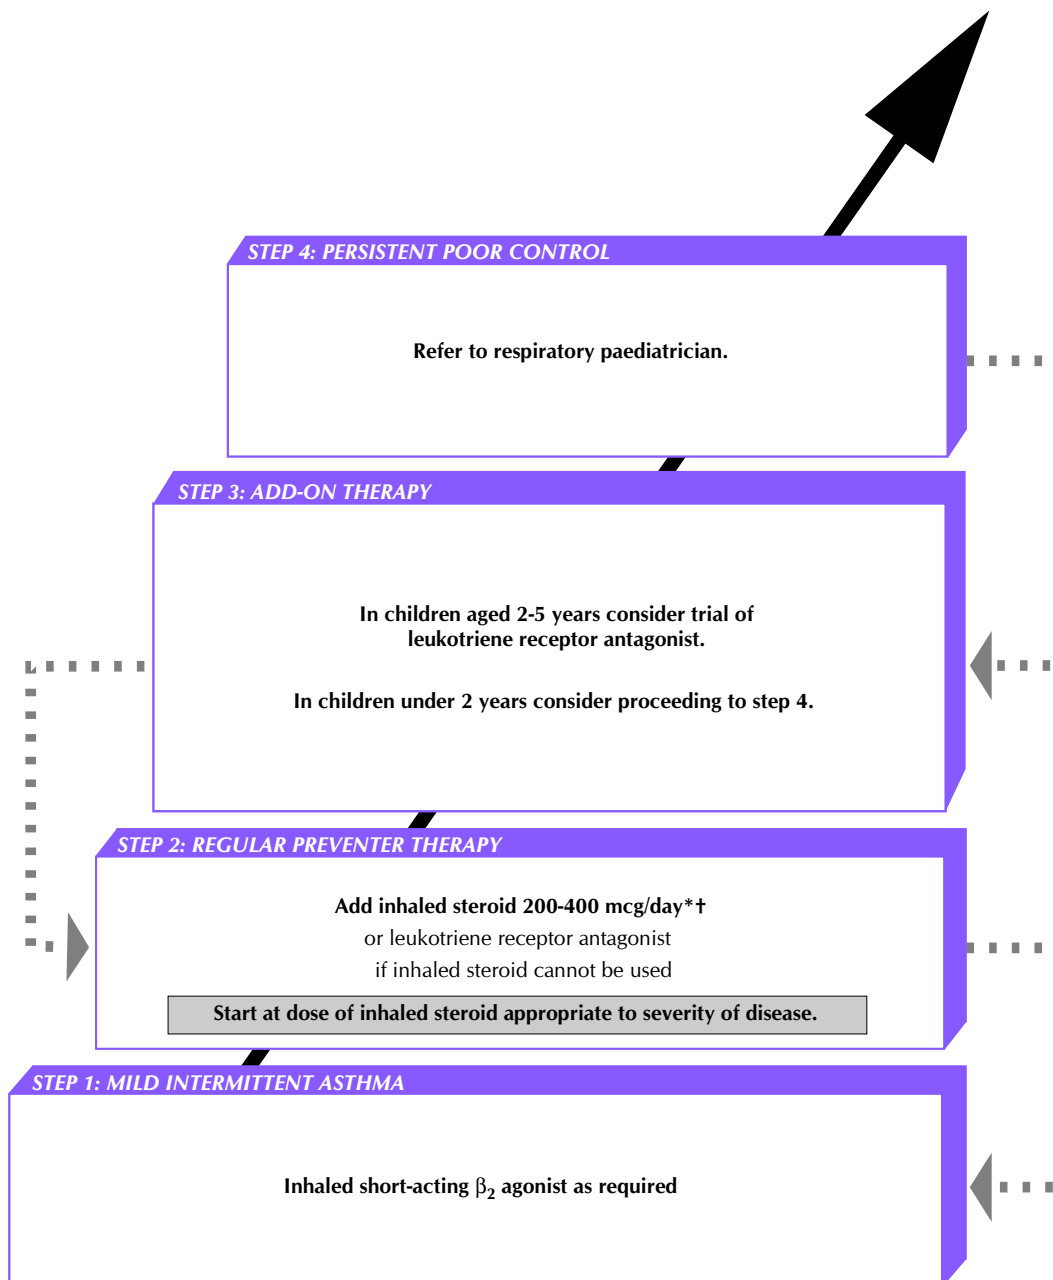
STEP 4: PERSISTENT POOR CONTROL

Refer to respiratory paediatrician.

STEP 3: ADD-ON THERAPY

In children aged 2-5 years consider trial of leukotriene receptor antagonist.

In children under 2 years consider proceeding to step 4.

STEP 2: REGULAR PREVENTER THERAPY

Add inhaled steroid 200-400 mcg/day*†
or leukotriene receptor antagonist
if inhaled steroid cannot be used

Start at dose of inhaled steroid appropriate to severity of disease.

STEP 1: MILD INTERMITTENT ASTHMA

Inhaled short-acting $\beta_2$ agonist as required